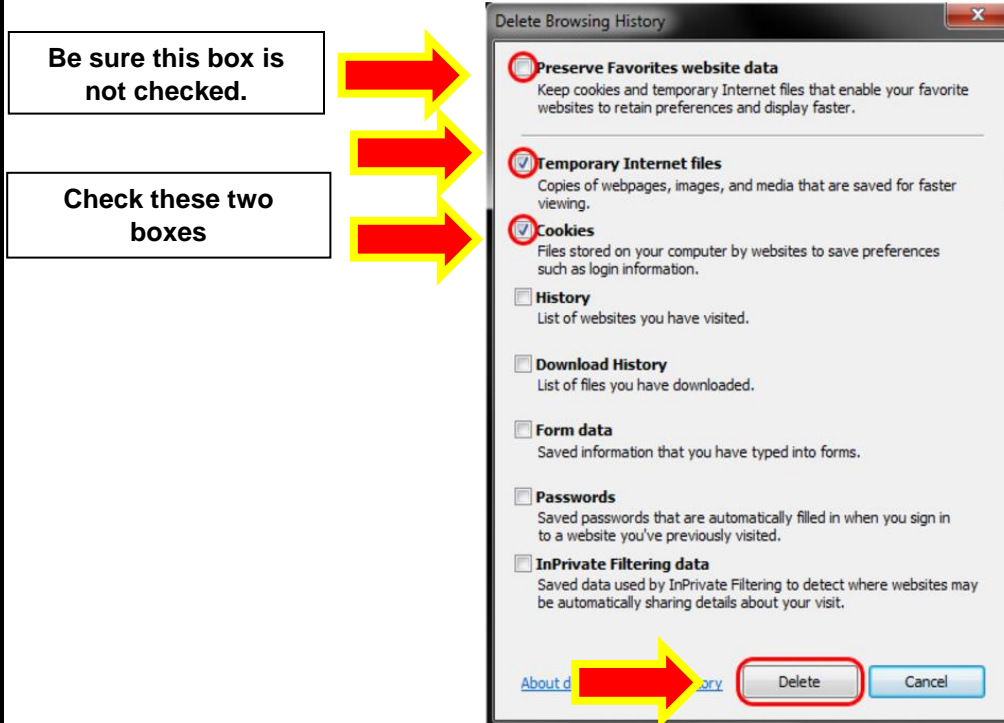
Be sure this box is not checked.

Check these two boxes

Delete Browsing History

Preserve Favorites website data
Keep cookies and temporary Internet files that enable your favorite websites to retain preferences and display faster.

Temporary Internet files
Copies of webpages, images, and media that are saved for faster viewing.

Cookies
Files stored on your computer by websites to save preferences such as login information.

History
List of websites you have visited.

Download History
List of files you have downloaded.

Form data
Saved information that you have typed into forms.

Passwords
Saved passwords that are automatically filled in when you sign in to a website you've previously visited.

InPrivate Filtering data
Saved data used by InPrivate Filtering to detect where websites may be automatically sharing details about your visit.

About d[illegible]ory

Delete

Cancel